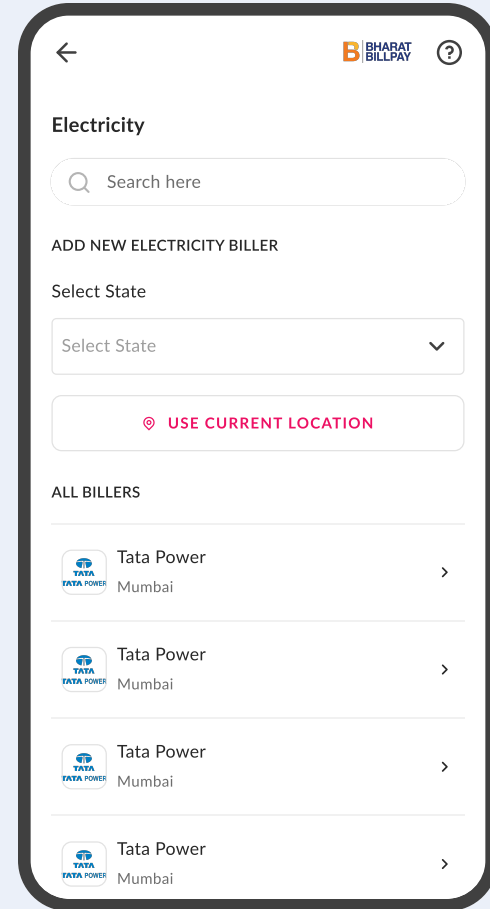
B BHARAT BILLPAY

Electricity

Search here

ADD NEW ELECTRICITY BILLER

Select State

Select State

USE CURRENT LOCATION

ALL BILLERS

TATA TATA POWER
Tata Power
Mumbai

TATA TATA POWER
Tata Power
Mumbai

TATA TATA POWER
Tata Power
Mumbai

TATA TATA POWER
Tata Power
Mumbai